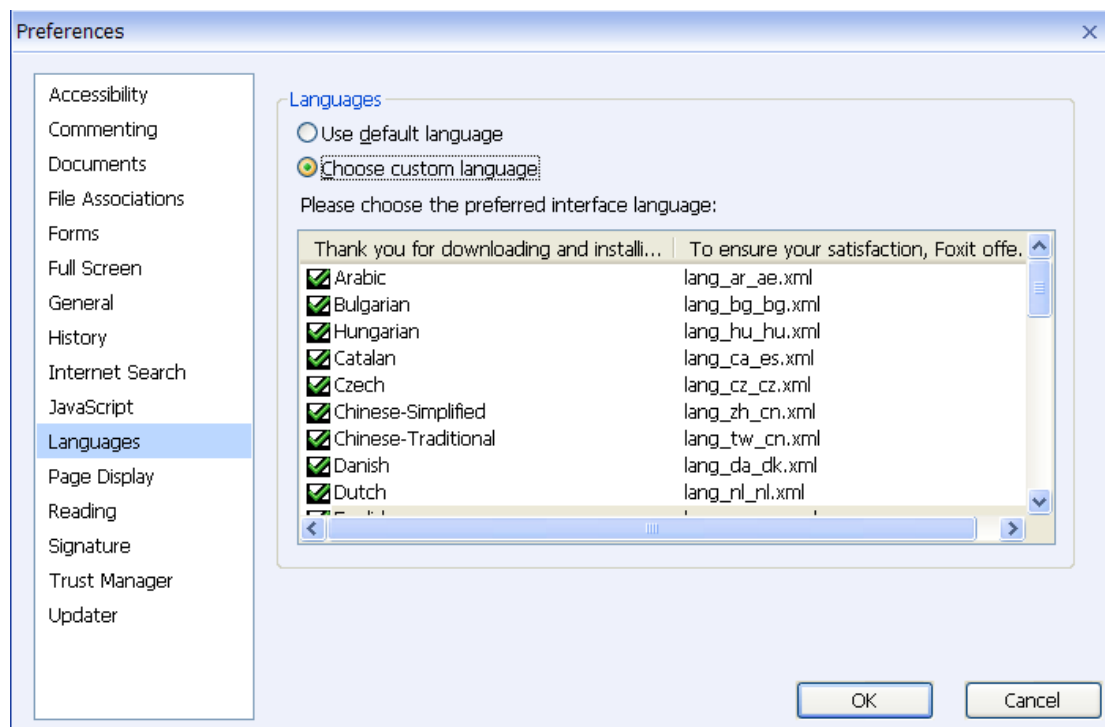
Preferences

Accessibility
Commenting
Documents
File Associations
Forms
Full Screen
General
History
Internet Search
JavaScript
Languages
Page Display
Reading
Signature
Trust Manager
Updater

Languages

Use default language

Choose custom language

Please choose the preferred interface language:

| Thank you for downloading and installi... | To ensure your satisfaction, Foxit offe. |
|---|---|
| Arabic | lang_ar_ae.xml |
| Bulgarian | lang_bg_bg.xml |
| Hungarian | lang_hu_hu.xml |
| Catalan | lang_ca_es.xml |
| Czech | lang_cz_cz.xml |
| Chinese-Simplified | lang_zh_cn.xml |
| Chinese-Traditional | lang_tw_cn.xml |
| Danish | lang_da_dk.xml |
| Dutch | lang_nl_nl.xml |
| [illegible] | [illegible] |

OK Cancel